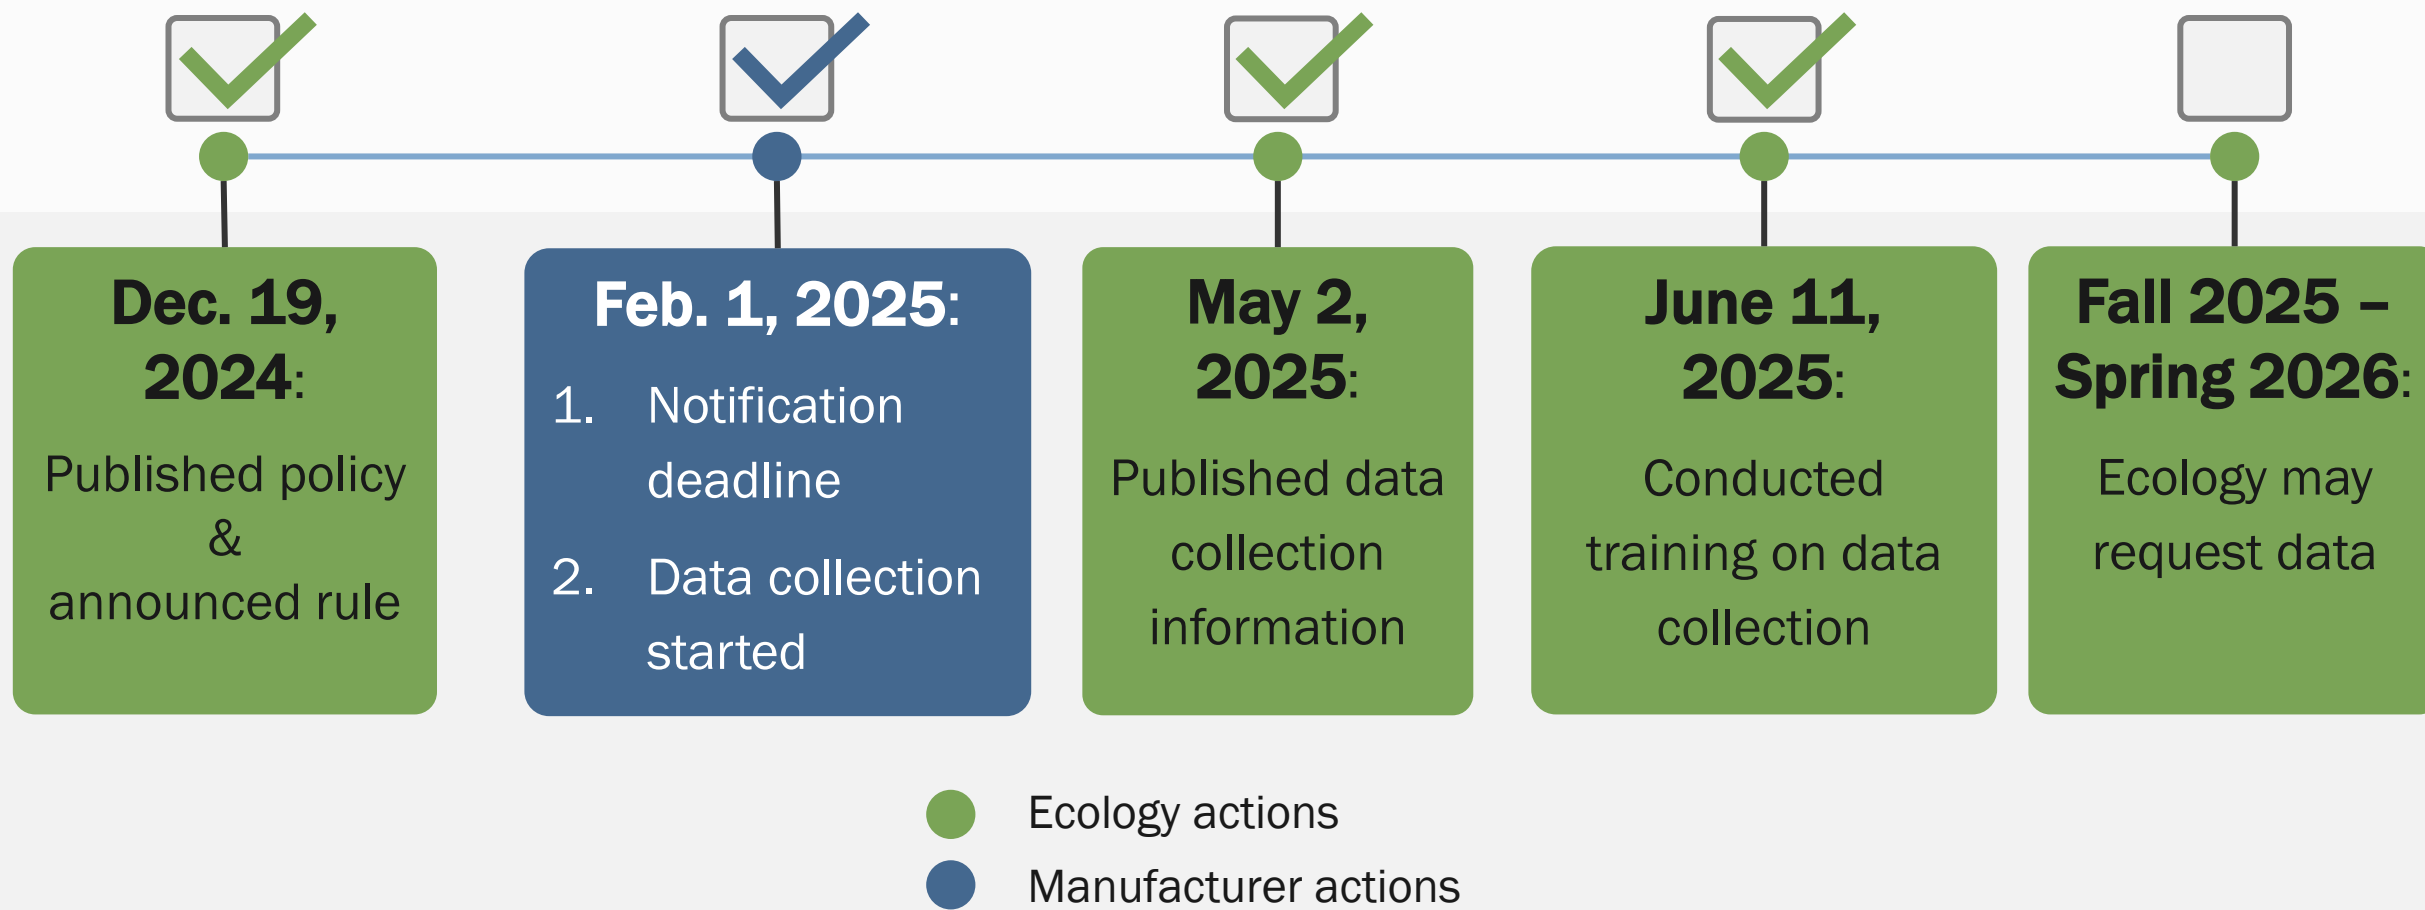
Dec. 19, 2024:

Published policy & announced rule

Feb. 1, 2025:

1. Notification deadline

2. Data collection started

May 2, 2025:

Published data collection information

June 11, 2025:

Conducted training on data collection

Fall 2025 – Spring 2026:

Ecology may request data

Ecology actions

Manufacturer actions